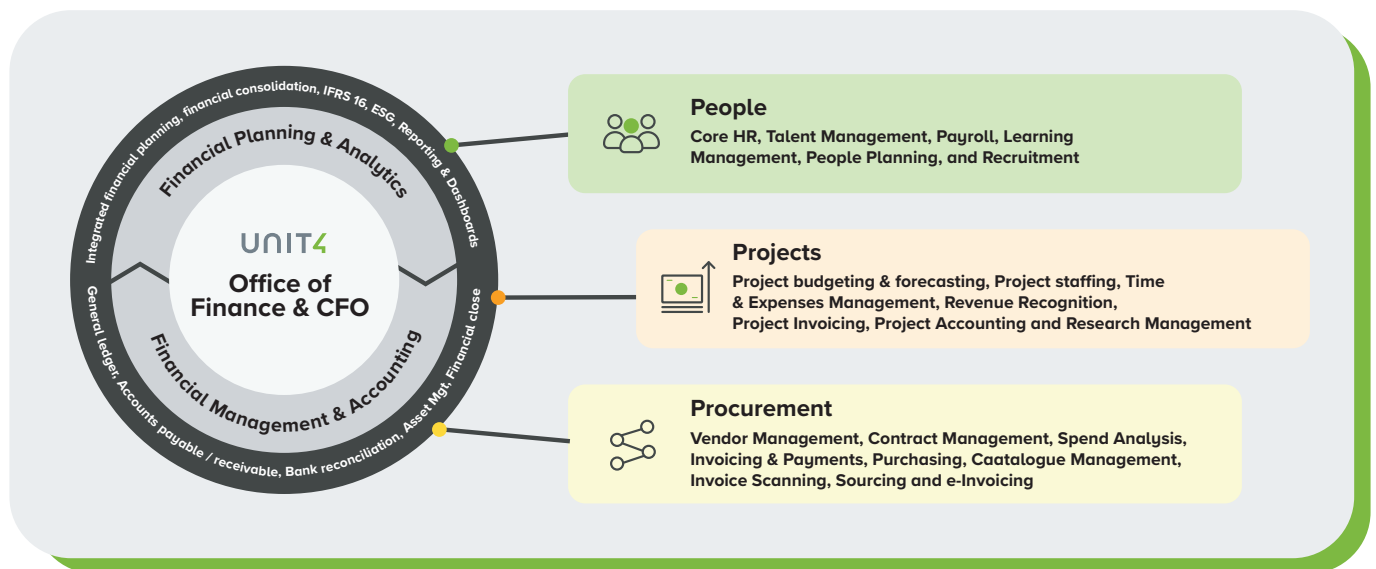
Integrated financial planning, financial consolidation, IFRS 16, ESG, Reporting & Dashboards

Financial Planning & Analytics

UNIT4

Office of Finance & CFO

Financial Management & Accounting

General ledger, Accounts payable / receivable, Bank reconciliation, Asset Mgt, Financial close

People

Core HR, Talent Management, Payroll, Learning Management, People Planning, and Recruitment

Projects

Project budgeting & forecasting, Project staffing, Time & Expenses Management, Revenue Recognition, Project Invoicing, Project Accounting and Research Management

Procurement

Vendor Management, Contract Management, Spend Analysis, Invoicing & Payments, Purchasing, Caatalogue Management, Invoice Scanning, Sourcing and e-Invoicing